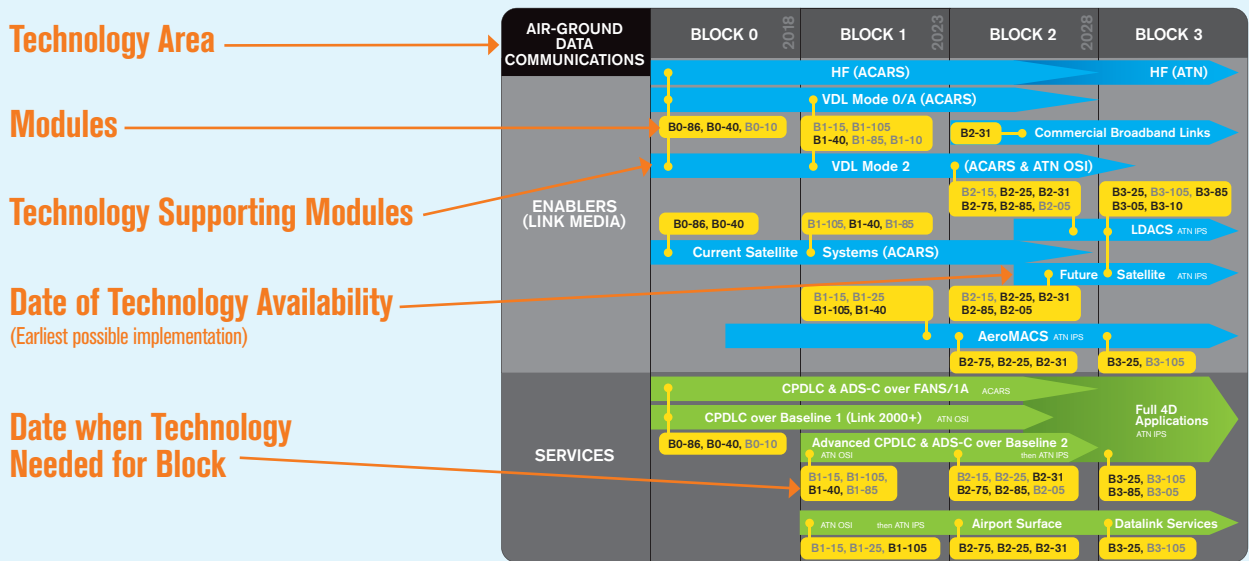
Technology Area

Modules

Technology Supporting Modules

Date of Technology Availability
(Earliest possible implementation)

Date when Technology Needed for Block

AIR-GROUND DATA COMMUNICATIONS

BLOCK 0 2018

BLOCK 1 2023

BLOCK 2 2028

BLOCK 3

ENABLERS (LINK MEDIA)

HF (ACARS)

HF (ATN)

VDL Mode 0/A (ACARS)

B0-86, B0-40, B0-10

B1-15, B1-105
B1-40, B1-85, B1-10

B2-31

Commercial Broadband Links

VDL Mode 2

(ACARS & ATN OSI)

B2-15, B2-25, B2-31
B2-75, B2-85, B2-05

B3-25, B3-105, B3-85
B3-05, B3-10

B0-86, B0-40

B1-105, B1-40, B1-85

LDACS ATN IPS

Current Satellite Systems (ACARS)

Future Satellite ATN IPS

B1-15, B1-25
B1-105, B1-40

B2-15, B2-25, B2-31
B2-85, B2-05

AeroMACS ATN IPS

B2-75, B2-25, B2-31

B3-25, B3-105

SERVICES

CPDLC & ADS-C over FANS/1A ACARS

CPDLC over Baseline 1 (Link 2000+) ATN OSI

Full 4D Applications ATN IPS

B0-86, B0-40, B0-10

Advanced CPDLC & ADS-C over Baseline 2
ATN OSI then ATN IPS

B1-15, B1-105,
B1-40, B1-85

B2-15, B2-25, B2-31
B2-75, B2-85, B2-05

B3-25, B3-105
B3-85, B3-05

ATN OSI then ATN IPS Airport Surface Datalink Services

B1-15, B1-25, B1-105

B2-75, B2-25, B2-31

B3-25, B3-105